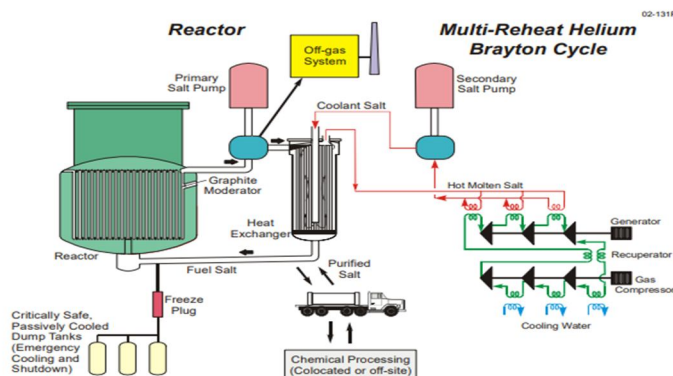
02-131R

Reactor

Multi-Reheat Helium Brayton Cycle

Off-gas System

Primary Salt Pump

Secondary Salt Pump

Coolant Salt

Graphite Moderator

Hot Molten Salt

Generator

Heat Exchanger

Recuperator

Reactor

Purified Salt

Fuel Salt

Gas Compressor

Freeze Plug

Cooling Water

Critically Safe, Passively Cooled Dump Tanks (Emergency Cooling and Shutdown)

Chemical Processing (Colocated or off-site)